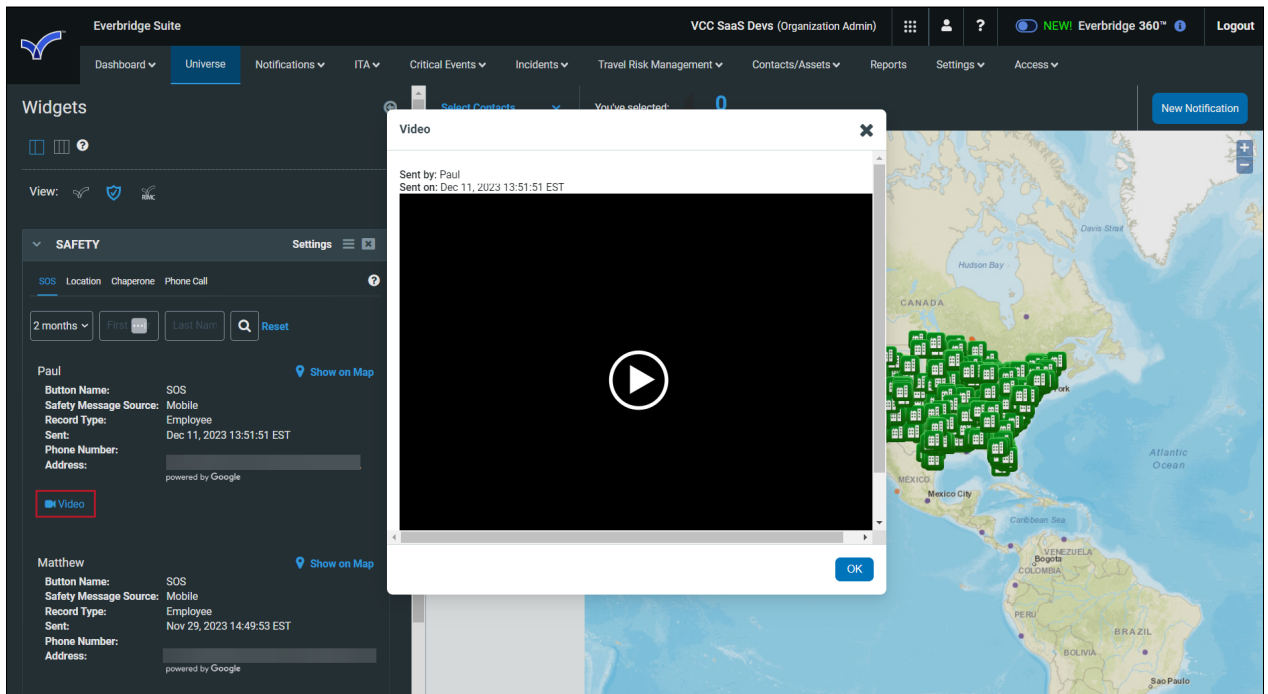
Everbridge Suite

VCC SaaS Devs (Organization Admin)

NEW! Everbridge 360™

Logout

Dashboard Universe Notifications ITA Critical Events Incidents Travel Risk Management Contacts/Assets Reports Settings Access

Widgets

View:

SAFETY Settings

SOS Location Chaperone Phone Call

2 months First Last Nam Reset

Paul Show on Map
Button Name: SOS
Safety Message Source: Mobile
Record Type: Employee
Sent: Dec 11, 2023 13:51:51 EST
Phone Number:
Address:
powered by Google

Video

Matthew Show on Map
Button Name: SOS
Safety Message Source: Mobile
Record Type: Employee
Sent: Nov 29, 2023 14:49:53 EST
Phone Number:
Address:
powered by Google

Select Contacts You've selected: 0

New Notification

Video

Sent by: Paul
Sent on: Dec 11, 2023 13:51:51 EST

OK

Davis Strait
Hudson Bay
CANADA
York
Atlantic Ocean
MEXICO
Mexico City
Caribbean Sea
Bogota
VENEZUELA
COLOMBIA
PERU
BRAZIL
BOLIVIA
Sao Paulo